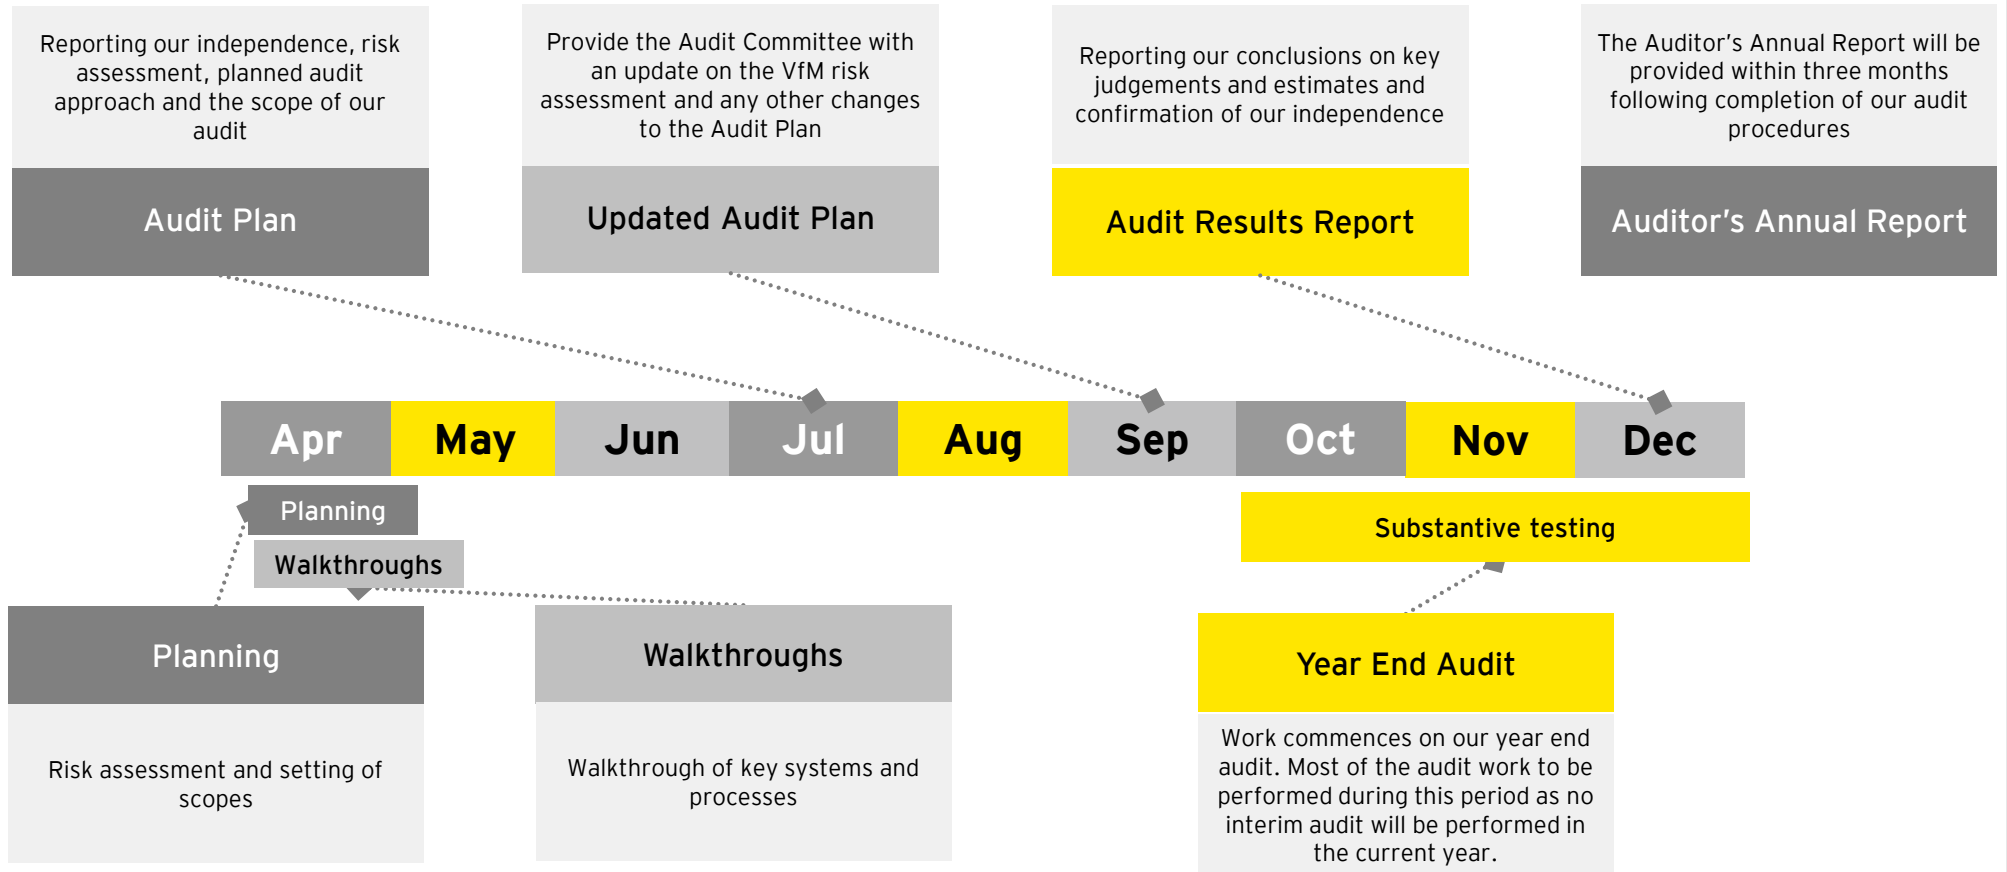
Reporting our independence, risk assessment, planned audit approach and the scope of our audit

Audit Plan

Provide the Audit Committee with an update on the VfM risk assessment and any other changes to the Audit Plan

Updated Audit Plan

Reporting our conclusions on key judgements and estimates and confirmation of our independence

Audit Results Report

The Auditor’s Annual Report will be provided within three months following completion of our audit procedures

Auditor’s Annual Report

| Apr | May | Jun | Jul | Aug | Sep | Oct | Nov | Dec |
|---|---|---|---|---|---|---|---|---|

Planning

Walkthroughs

Substantive testing

Planning

Risk assessment and setting of scopes

Walkthroughs

Walkthrough of key systems and processes

Year End Audit

Work commences on our year end audit. Most of the audit work to be performed during this period as no interim audit will be performed in the current year.